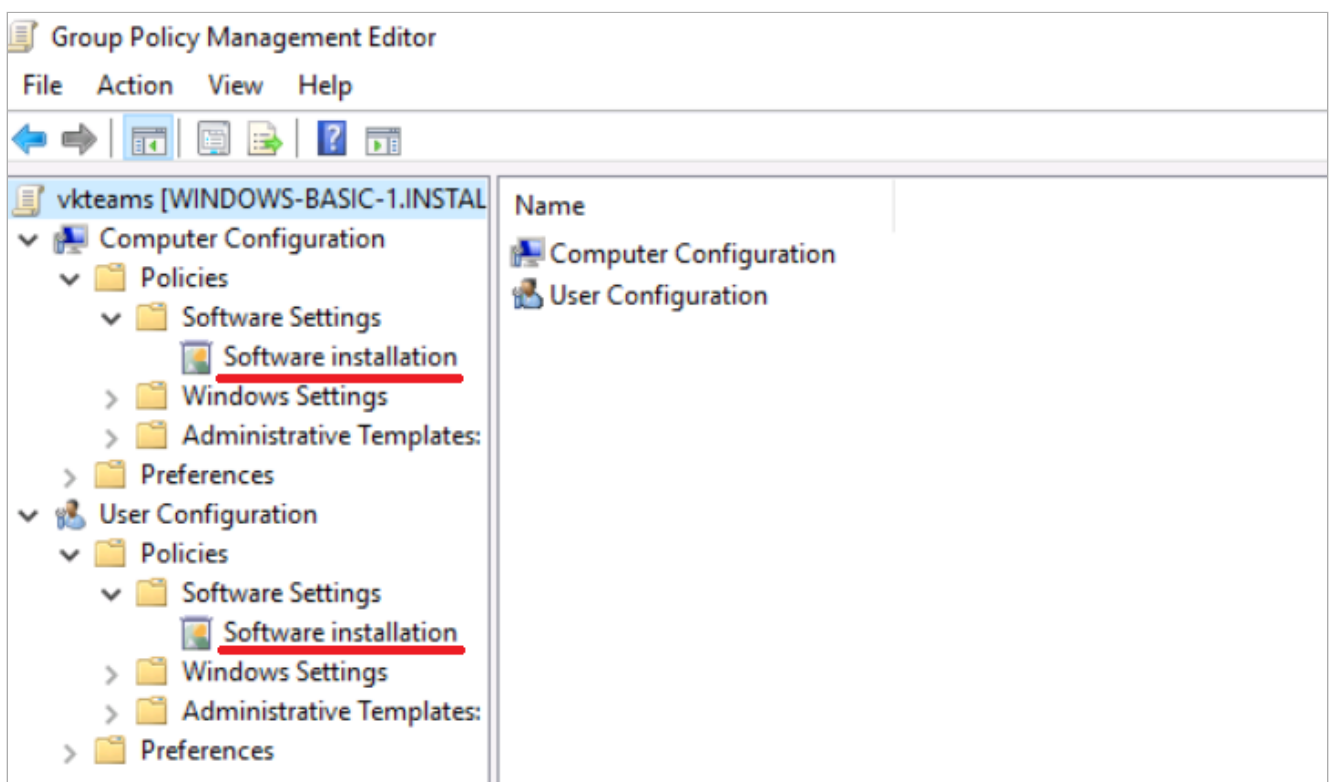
Group Policy Management Editor

File Action View Help

vkteams [WINDOWS-BASIC-1.INSTAL
Computer Configuration
Policies
Software Settings
Software installation
Windows Settings
Administrative Templates:
Preferences
User Configuration
Policies
Software Settings
Software installation
Windows Settings
Administrative Templates:
Preferences

Name
Computer Configuration
User Configuration